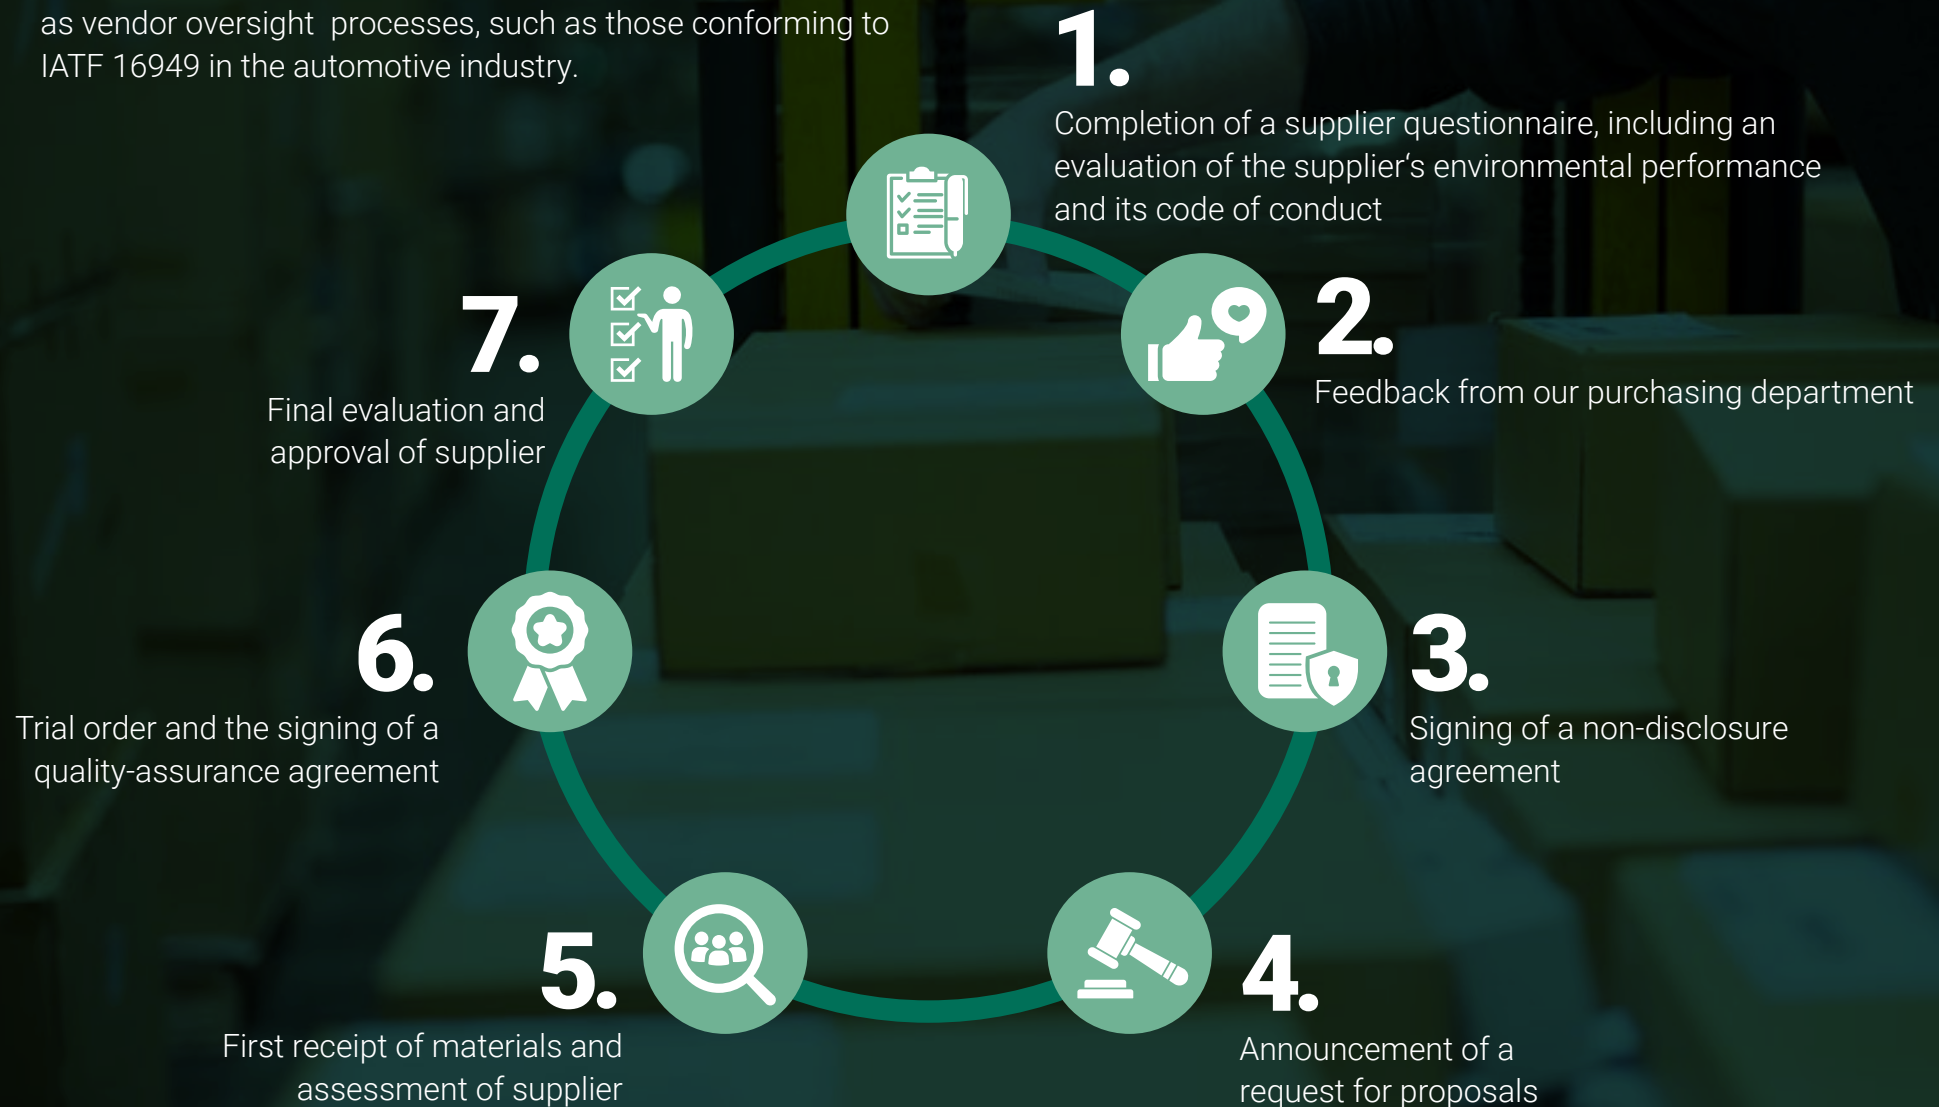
as vendor oversight processes, such as those conforming to IATF 16949 in the automotive industry.

1.

Completion of a supplier questionnaire, including an evaluation of the supplier's environmental performance and its code of conduct

2.

Feedback from our purchasing department

3.

Signing of a non-disclosure agreement

4.

Announcement of a request for proposals

5.

First receipt of materials and assessment of supplier

6.

Trial order and the signing of a quality-assurance agreement

7.

Final evaluation and approval of supplier